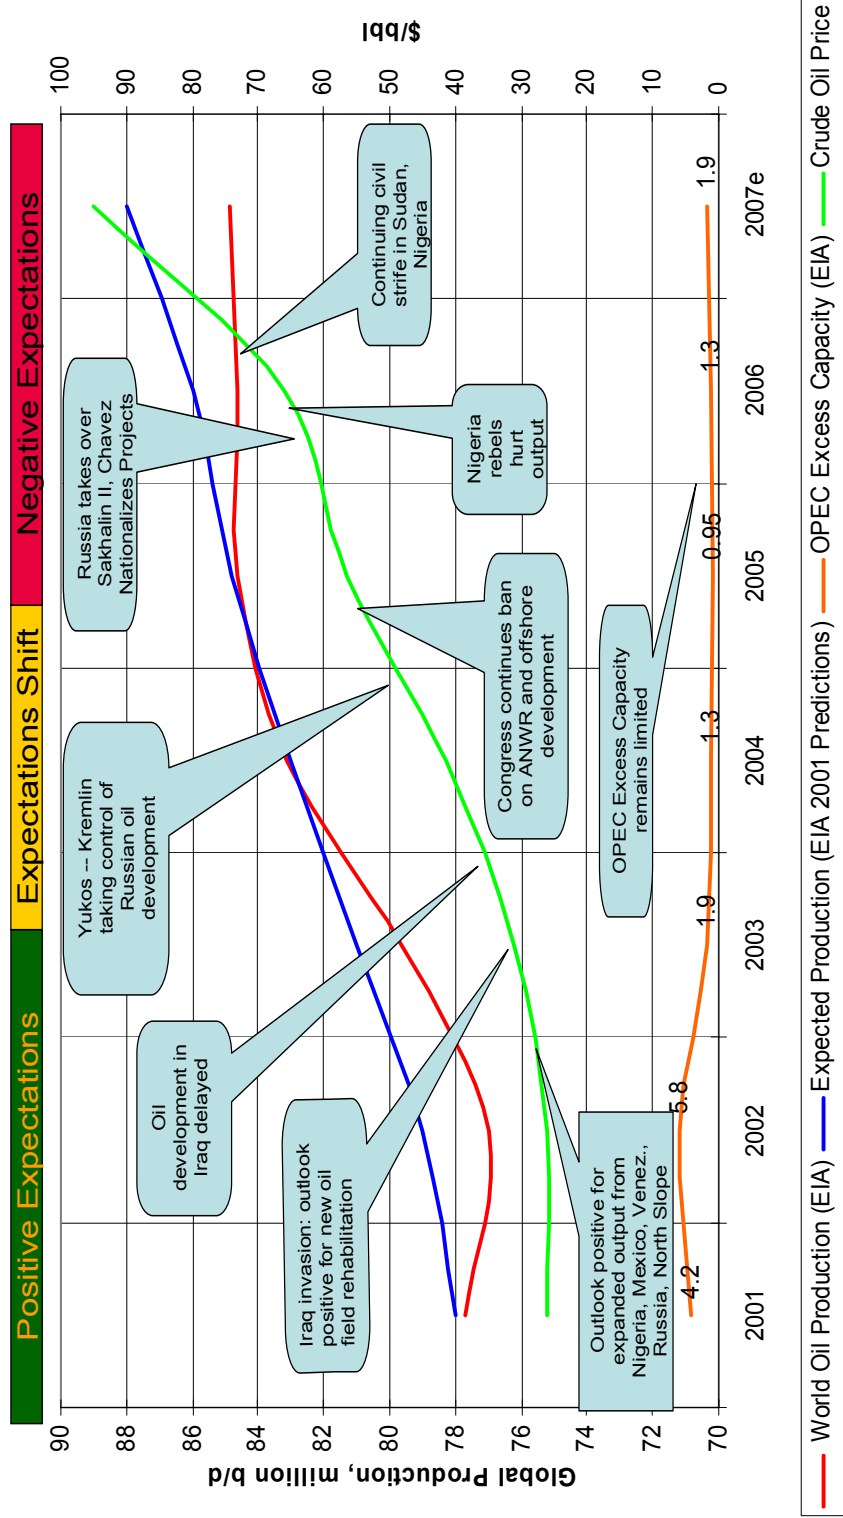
Positive Expectations
Expectations Shift
Negative Expectations

Global Production, million b/d
90
88
86
84
82
80
78
76
74
72
70

$/bbl
100
90
80
70
60
50
40
30
20
10
0

2001
2002
2003
2004
2005
2006
2007e

4.2
5.8
1.9
1.3
0.95
1.3
1.9

Outlook positive for expanded output from Nigeria, Mexico, Venez., Russia, North Slope

Iraq invasion: outlook positive for new oil field rehabilitation

Oil development in Iraq delayed

Yukos -- Kremlin taking control of Russian oil development

OPEC Excess Capacity remains limited

Congress continues ban on ANWR and offshore development

Russia takes over Sakhalin II, Chavez Nationalizes Projects

Nigeria rebels hurt output

Continuing civil strife in Sudan, Nigeria

World Oil Production (EIA)
Expected Production (EIA 2001 Predictions)
OPEC Excess Capacity (EIA)
Crude Oil Price